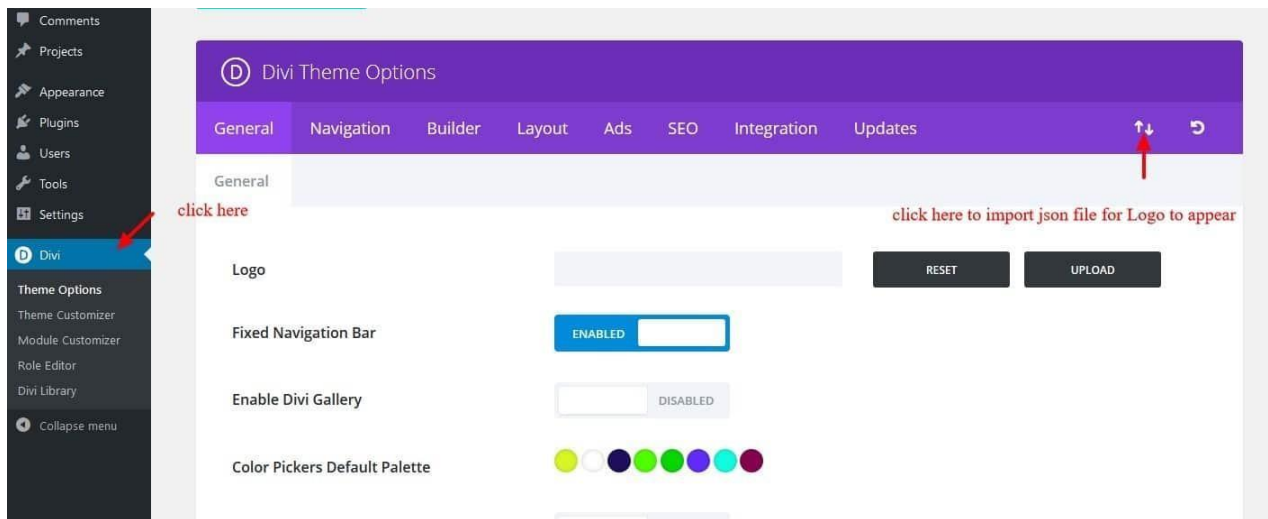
Comments
Projects
Appearance
Plugins
Users
Tools
Settings
Divi
Theme Options
Theme Customizer
Module Customizer
Role Editor
Divi Library
Collapse menu

click here

D Divi Theme Options

General Navigation Builder Layout Ads SEO Integration Updates

General

click here to import json file for Logo to appear

Logo
RESET
UPLOAD

Fixed Navigation Bar
ENABLED

Enable Divi Gallery
DISABLED

Color Pickers Default Palette